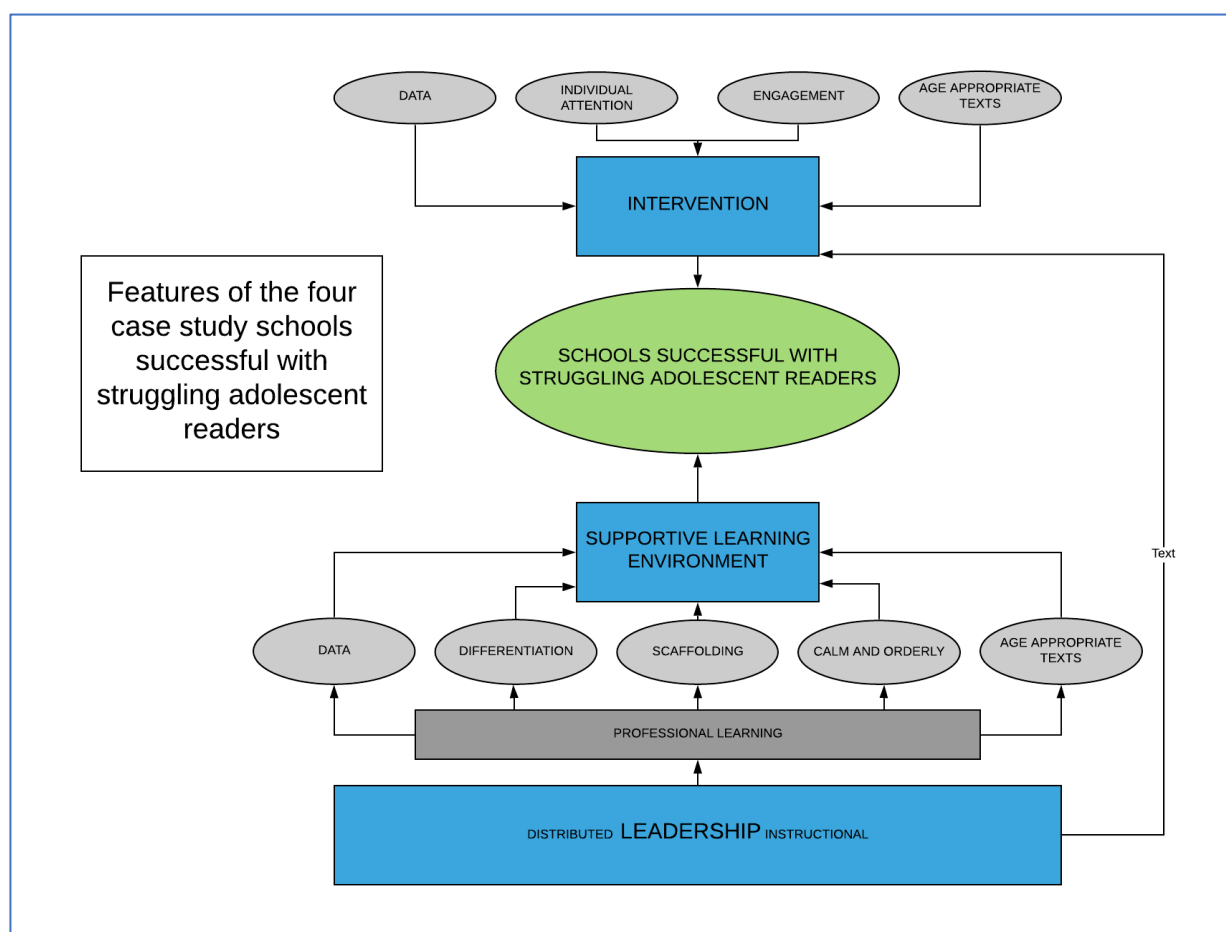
DATA

INDIVIDUAL ATTENTION

ENGAGEMENT

AGE APPROPRIATE TEXTS

INTERVENTION

Features of the four case study schools successful with struggling adolescent readers

SCHOOLS SUCCESSFUL WITH STRUGGLING ADOLESCENT READERS

SUPPORTIVE LEARNING ENVIRONMENT

Text

DATA

DIFFERENTIATION

SCAFFOLDING

CALM AND ORDERLY

AGE APPROPRIATE TEXTS

PROFESSIONAL LEARNING

DISTRIBUTED LEADERSHIP INSTRUCTIONAL